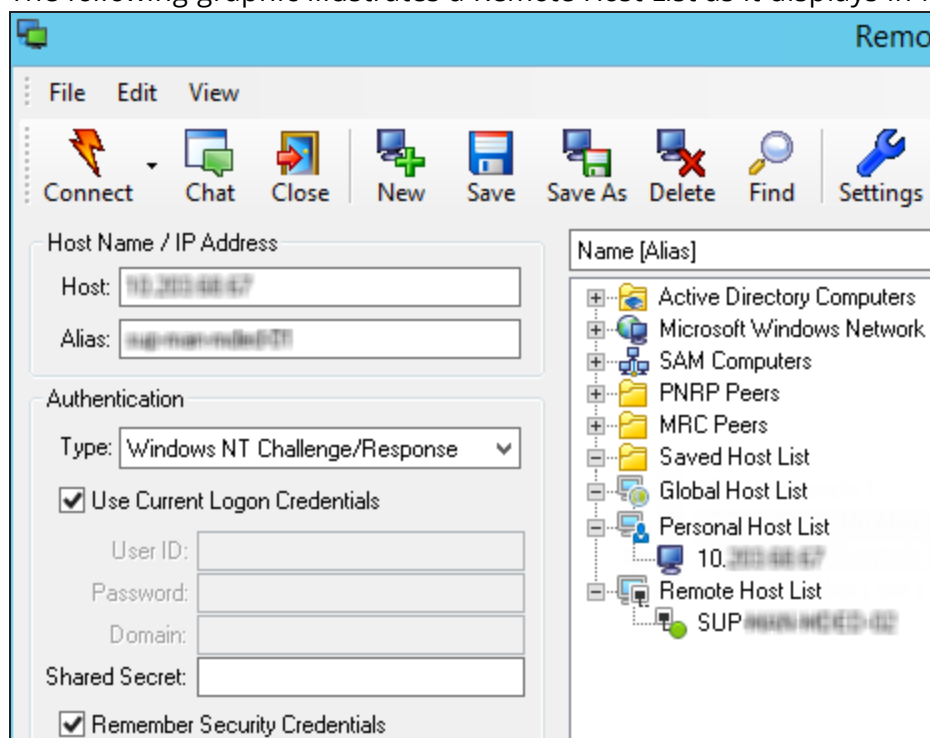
The following graphic illustrates a Remote Host List as it displays in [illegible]

Remo

File Edit View

Connect Chat Close New Save Save As Delete Find Settings

Host Name / IP Address

Host: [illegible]

Alias: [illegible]

Authentication

Type: Windows NT Challenge/Response

Use Current Logon Credentials

User ID:

Password:

Domain:

Shared Secret:

Remember Security Credentials

Name [Alias]

Active Directory Computers
Microsoft Windows Network
SAM Computers
PNRP Peers
MRC Peers
Saved Host List
Global Host List
Personal Host List
10.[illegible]
Remote Host List
SUP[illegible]